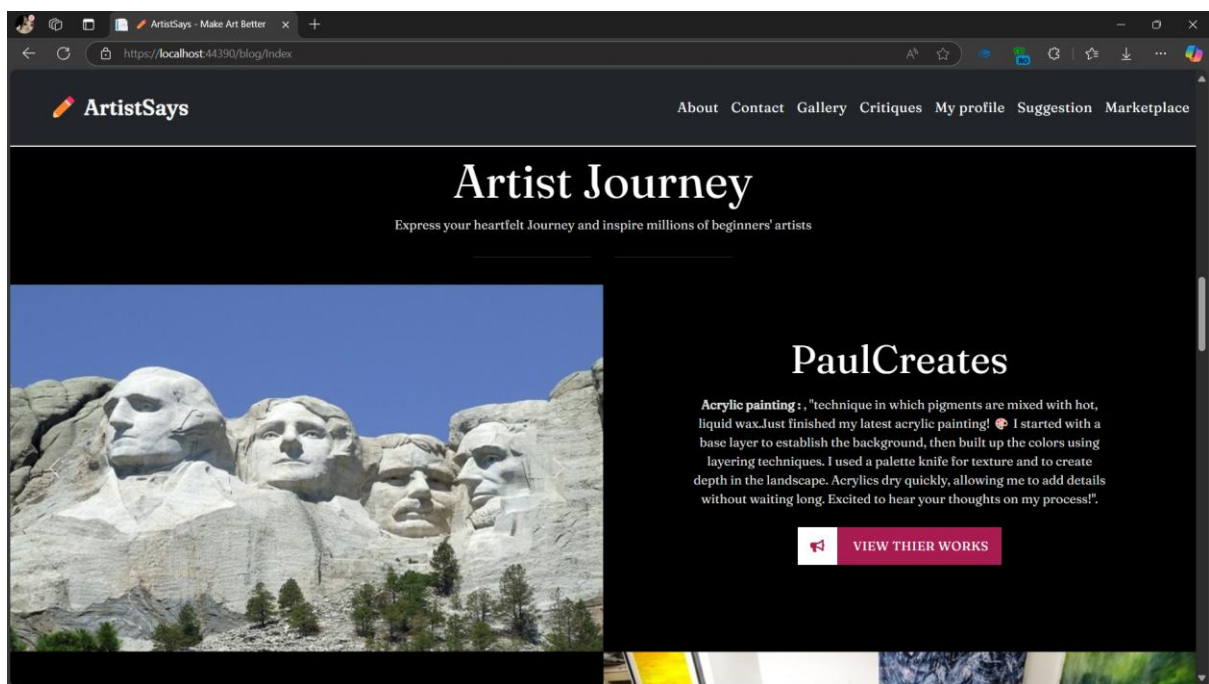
ArtistSays - Make Art Better

https://localhost:44390/blog/Index

ArtistSays

About Contact Gallery Critiques My profile Suggestion Marketplace

Artist Journey

Express your heartfelt Journey and inspire millions of beginners' artists

PaulCreates

**Acrylic painting :** , "technique in which pigments are mixed with hot, liquid wax.Just finished my latest acrylic painting! 🎨 I started with a base layer to establish the background, then built up the colors using layering techniques. I used a palette knife for texture and to create depth in the landscape. Acrylics dry quickly, allowing me to add details without waiting long. Excited to hear your thoughts on my process!".

VIEW THIER WORKS